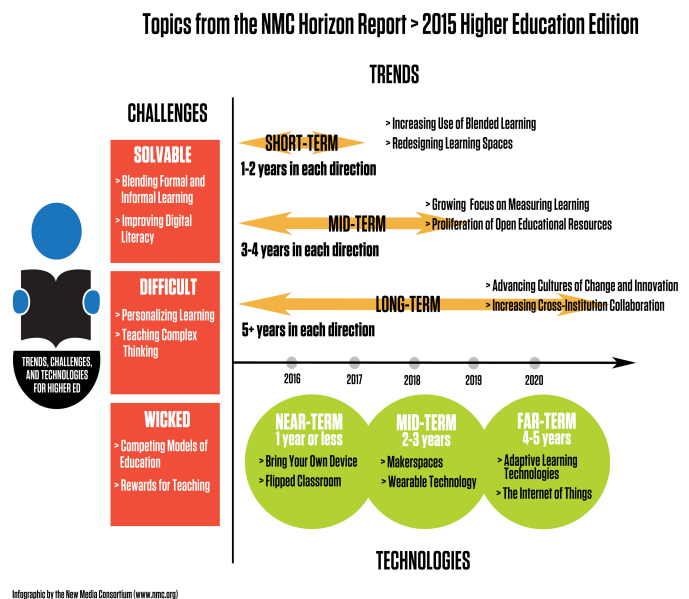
Topics from the NMC Horizon Report > 2015 Higher Education Edition

TRENDS

CHALLENGES

SOLVABLE
> Blending Formal and Informal Learning
> Improving Digital Literacy

DIFFICULT
> Personalizing Learning
> Teaching Complex Thinking

WICKED
> Competing Models of Education
> Rewards for Teaching

TRENDS, CHALLENGES, AND TECHNOLOGIES FOR HIGHER ED

SHORT-TERM
1-2 years in each direction
> Increasing Use of Blended Learning
> Redesigning Learning Spaces

MID-TERM
3-4 years in each direction
> Growing Focus on Measuring Learning
> Proliferation of Open Educational Resources

LONG-TERM
5+ years in each direction
> Advancing Cultures of Change and Innovation
> Increasing Cross-Institution Collaboration

2016
2017
2018
2019
2020

NEAR-TERM
1 year or less
> Bring Your Own Device
> Flipped Classroom

MID-TERM
2-3 years
> Makerspaces
> Wearable Technology

FAR-TERM
4-5 years
> Adaptive Learning Technologies
> The Internet of Things

TECHNOLOGIES

Infographic by the New Media Consortium (www.nmc.org)